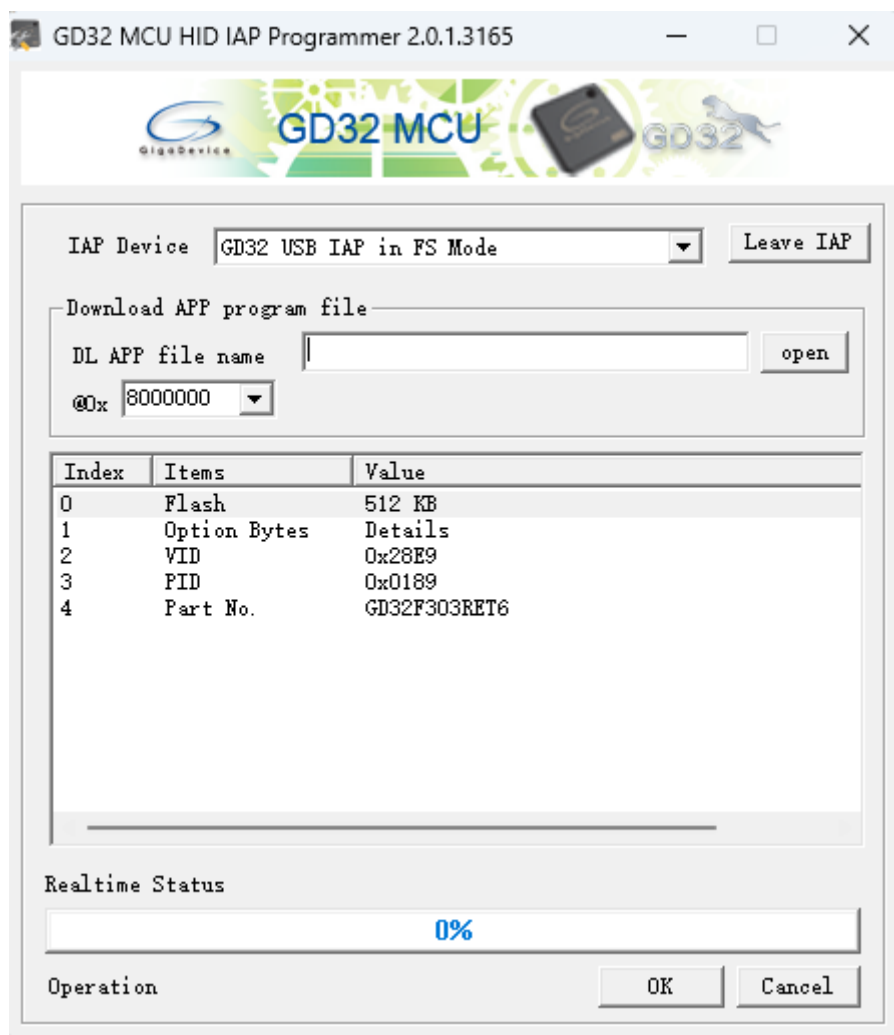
GD32 MCU HID IAP Programmer 2.0.1.3165

GigaDevice GD32 MCU GD32

IAP Device GD32 USB IAP in FS Mode Leave IAP

Download APP program file

DL APP file name open

@0x 8000000

| Index | Items | Value |
|---|---|---|
| 0 | Flash | 512 KB |
| 1 | Option Bytes | Details |
| 2 | VID | 0x28E9 |
| 3 | PID | 0x0189 |
| 4 | Part No. | GD32F303RET6 |

Realtime Status

0%

Operation OK Cancel